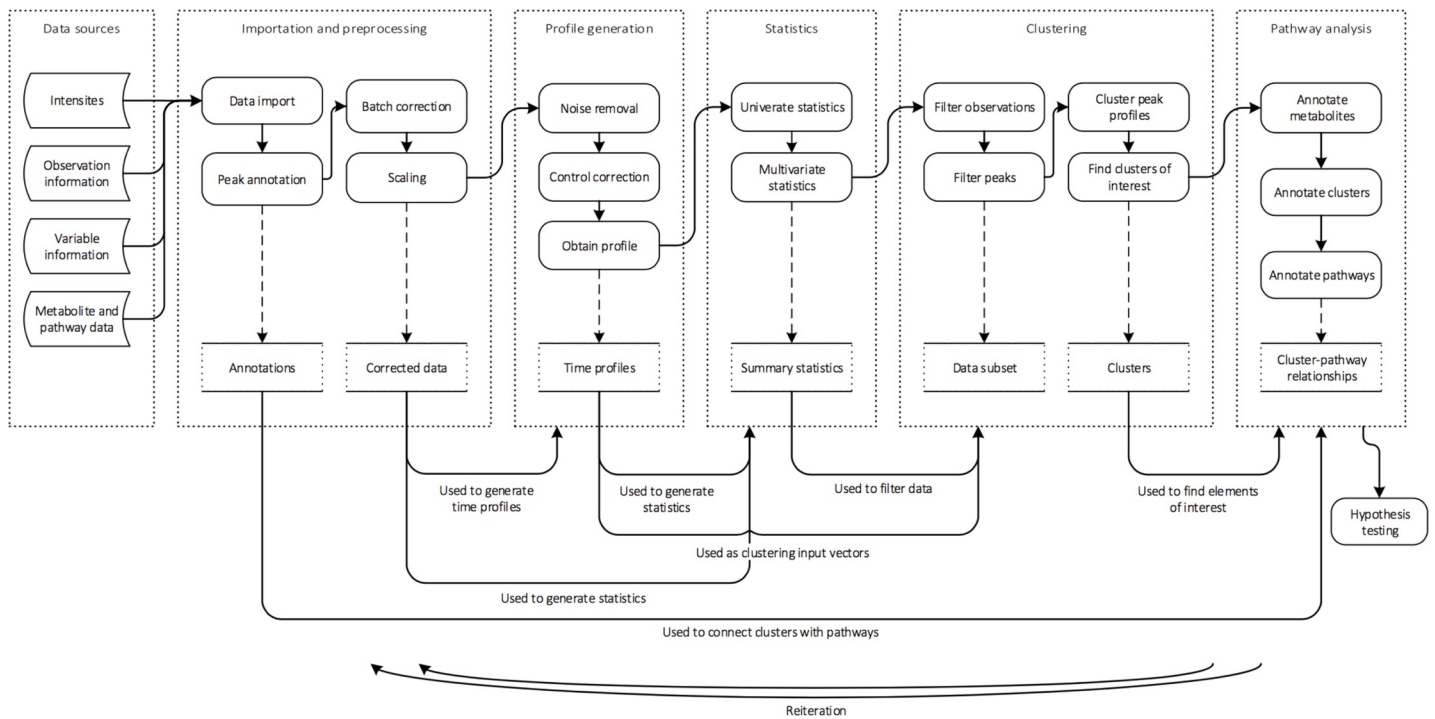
Data sources

Intensites

Observation information

Variable information

Metabolite and pathway data

Importation and preprocessing

Data import

Peak annotation

Batch correction

Scaling

Annotations

Corrected data

Profile generation

Noise removal

Control correction

Obtain profile

Time profiles

Statistics

Univerate statistics

Multivariate statistics

Summary statistics

Clustering

Filter observations

Filter peaks

Cluster peak profiles

Find clusters of interest

Data subset

Clusters

Pathway analysis

Annotate metabolites

Annotate clusters

Annotate pathways

Cluster-pathway relationships

Hypothesis testing

Used to generate time profiles

Used to generate statistics

Used to filter data

Used to find elements of interest

Used as clustering input vectors

Used to generate statistics

Used to connect clusters with pathways

Reiteration